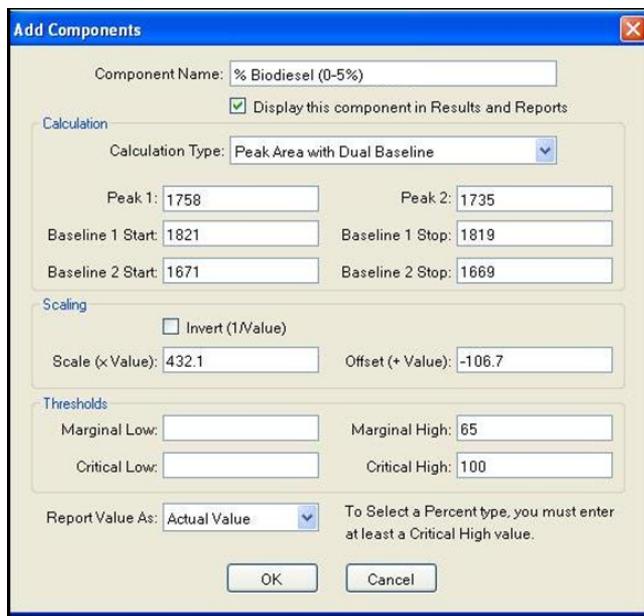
Add Components

Component Name: % Biodiesel (0-5%)

Display this component in Results and Reports

Calculation

Calculation Type: Peak Area with Dual Baseline

Peak 1: 1758

Peak 2: 1735

Baseline 1 Start: 1821

Baseline 1 Stop: 1819

Baseline 2 Start: 1671

Baseline 2 Stop: 1669

Scaling

Invert (1/Value)

Scale (x Value): 432.1

Offset (+ Value): -106.7

Thresholds

Marginal Low:

Marginal High: 65

Critical Low:

Critical High: 100

Report Value As: Actual Value

To Select a Percent type, you must enter at least a Critical High value.

OK

Cancel